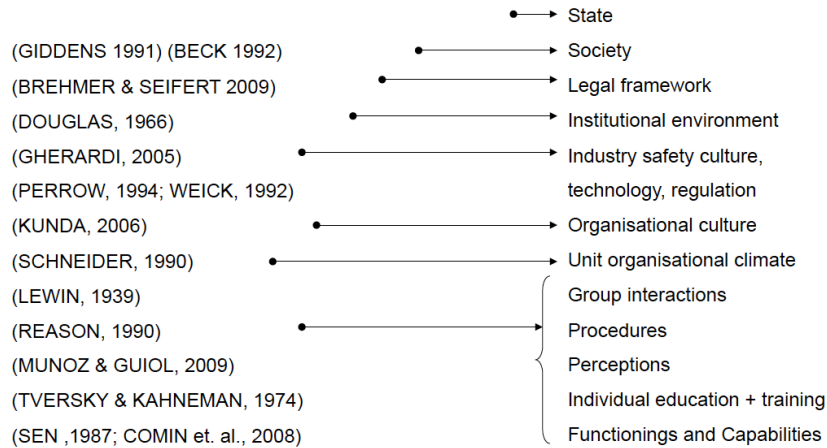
State

(GIDDENS 1991) (BECK 1992) Society

(BREHMER & SEIFERT 2009) Legal framework

(DOUGLAS, 1966) Institutional environment

(GHERARDI, 2005) Industry safety culture,

(PERROW, 1994; WEICK, 1992) technology, regulation

(KUNDA, 2006) Organisational culture

(SCHNEIDER, 1990) Unit organisational climate

(LEWIN, 1939) Group interactions

(REASON, 1990) Procedures

(MUNOZ & GUIOL, 2009) Perceptions

(TVERSKY & KAHNEMAN, 1974) Individual education + training

(SEN ,1987; COMIN et. al., 2008) Functionings and Capabilities